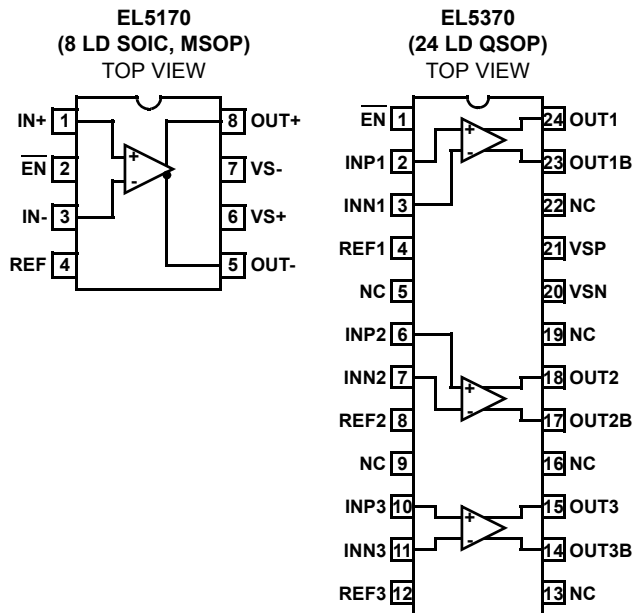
EL5170
(8 LD SOIC, MSOP)
TOP VIEW

IN+ 1
$\overline{EN}$ 2
IN- 3
REF 4
8 OUT+
7 VS-
6 VS+
5 OUT-
+
-

EL5370
(24 LD QSOP)
TOP VIEW

$\overline{EN}$ 1
INP1 2
INN1 3
REF1 4
NC 5
INP2 6
INN2 7
REF2 8
NC 9
INP3 10
INN3 11
REF3 12
24 OUT1
23 OUT1B
22 NC
21 VSP
20 VSN
19 NC
18 OUT2
17 OUT2B
16 NC
15 OUT3
14 OUT3B
13 NC
+
-
+
-
+
-